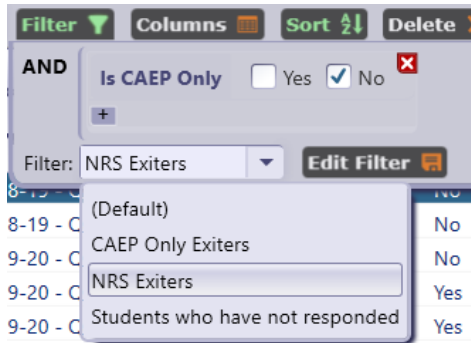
Filter Columns Sort Delete

AND

Is CAEP Only Yes No

+

Filter: NRS Exiters

Edit Filter

8-19 - C No

8-19 - C No

9-20 - C No

9-20 - C Yes

9-20 - C Yes

(Default)

CAEP Only Exiters

NRS Exiters

Students who have not responded